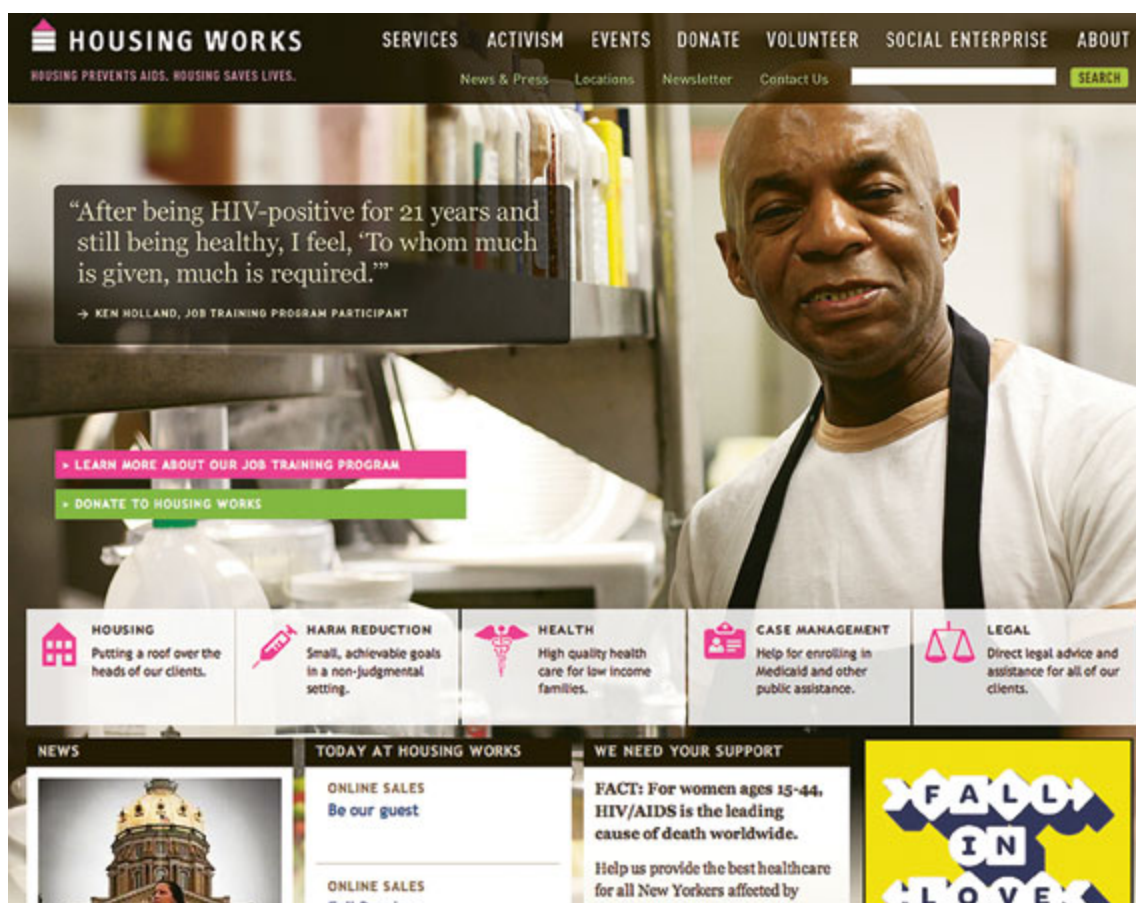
HOUSING WORKS
HOUSING PREVENTS AIDS. HOUSING SAVES LIVES.

SERVICES ACTIVISM EVENTS DONATE VOLUNTEER SOCIAL ENTERPRISE ABOUT

News & Press Locations Newsletter Contact Us SEARCH

“After being HIV-positive for 21 years and still being healthy, I feel, ‘To whom much is given, much is required.’”

→ KEN HOLLAND, JOB TRAINING PROGRAM PARTICIPANT

› LEARN MORE ABOUT OUR JOB TRAINING PROGRAM

› DONATE TO HOUSING WORKS

HOUSING
Putting a roof over the heads of our clients.

HARM REDUCTION
Small, achievable goals in a non-judgmental setting.

HEALTH
High quality health care for low income families.

CASE MANAGEMENT
Help for enrolling in Medicaid and other public assistance.

LEGAL
Direct legal advice and assistance for all of our clients.

NEWS

TODAY AT HOUSING WORKS

ONLINE SALES
Be our guest

ONLINE SALES
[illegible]

WE NEED YOUR SUPPORT

FACT: For women ages 15-44, HIV/AIDS is the leading cause of death worldwide.

Help us provide the best healthcare for all New Yorkers affected by

FALL IN LOVE